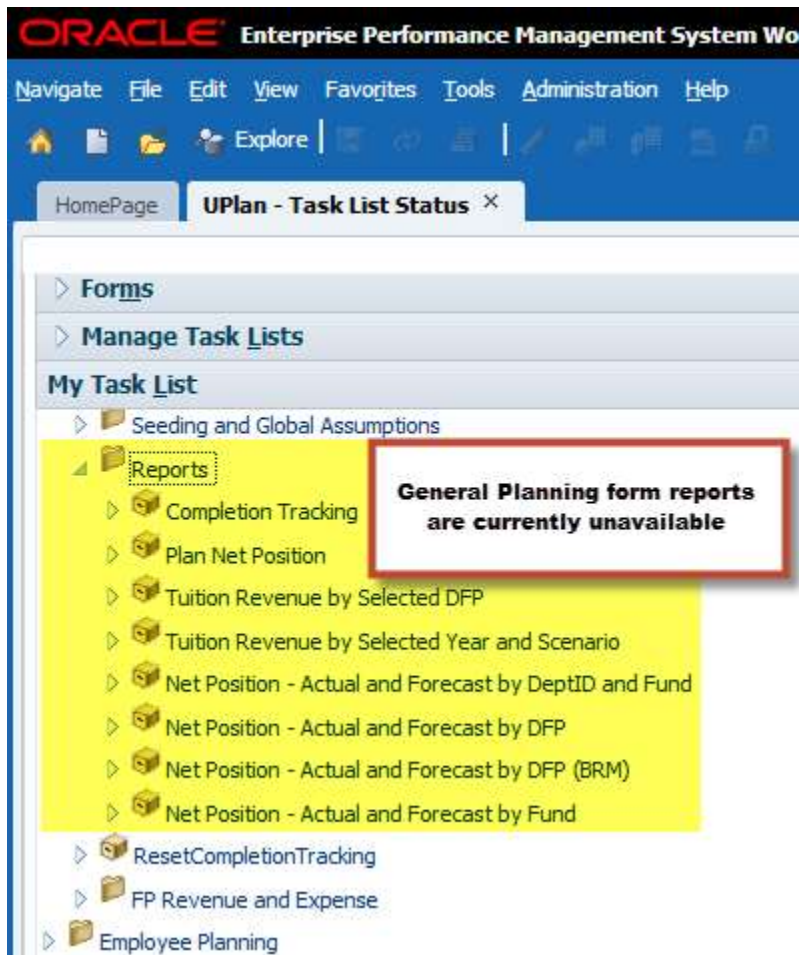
ORACLE Enterprise Performance Management System Wo

Navigate File Edit View Favorites Tools Administration Help

Explore

HomePage UPlan - Task List Status ×

Forms

Manage Task Lists

My Task List

Seeding and Global Assumptions

Reports

General Planning form reports are currently unavailable

Completion Tracking

Plan Net Position

Tuition Revenue by Selected DFP

Tuition Revenue by Selected Year and Scenario

Net Position - Actual and Forecast by DeptID and Fund

Net Position - Actual and Forecast by DFP

Net Position - Actual and Forecast by DFP (BRM)

Net Position - Actual and Forecast by Fund

ResetCompletionTracking

FP Revenue and Expense

Employee Planning